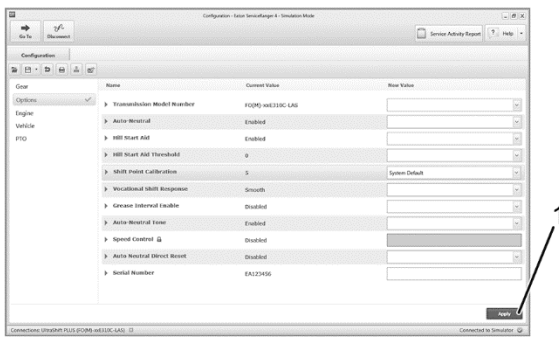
Configuration - Eaton ServiceRanger 4 - Simulation Mode

Go To
Disconnect

Service Activity Report
Help

Configuration

Gear
Options
Engine
Vehicle
PTO

| Name | Current Value | New Value |
|---|---|---|
| Transmission Model Number | FO(M)-xxE310C-LAS | |
| Auto-Neutral | Enabled | |
| Hill Start Aid | Enabled | |
| Hill Start Aid Threshold | 0 | |
| Shift Point Calibration | 5 | System Default |
| Vocational Shift Response | Smooth | |
| Grease Interval Enable | Disabled | |
| Auto-Neutral Tone | Enabled | |
| Speed Control | Disabled | |
| Auto Neutral Direct Reset | Disabled | |
| Serial Number | EA123456 | |

1

Apply

Connection: UltraShift PLUS (FO(M)-xxE310C-LAS)
Connected to Simulator